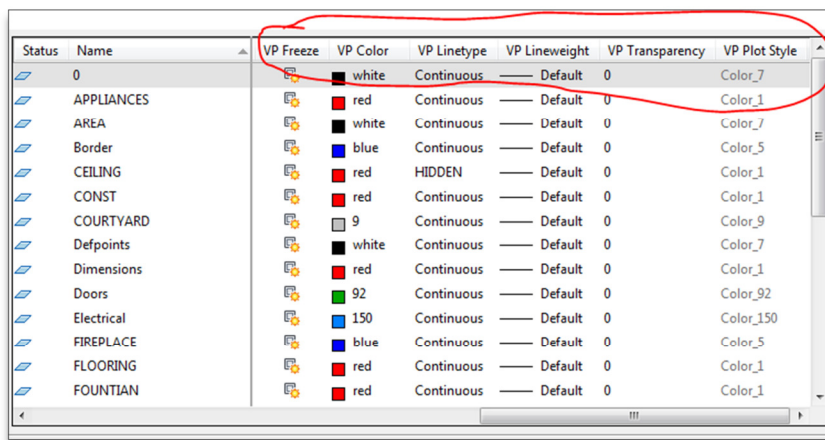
| Status | Name | VP Freeze | VP Color | VP Linetype | VP Lineweight | VP Transparency | VP Plot Style |
|---|---|---|---|---|---|---|---|
| | 0 | | white | Continuous | Default | 0 | Color_7 |
| | APPLIANCES | | red | Continuous | Default | 0 | Color_1 |
| | AREA | | white | Continuous | Default | 0 | Color_7 |
| | Border | | blue | Continuous | Default | 0 | Color_5 |
| | CEILING | | red | HIDDEN | Default | 0 | Color_1 |
| | CONST | | red | Continuous | Default | 0 | Color_1 |
| | COURTYARD | | 9 | Continuous | Default | 0 | Color_9 |
| | Defpoints | | white | Continuous | Default | 0 | Color_7 |
| | Dimensions | | red | Continuous | Default | 0 | Color_1 |
| | Doors | | 92 | Continuous | Default | 0 | Color_92 |
| | Electrical | | 150 | Continuous | Default | 0 | Color_150 |
| | FIREPLACE | | blue | Continuous | Default | 0 | Color_5 |
| | FLOORING | | red | Continuous | Default | 0 | Color_1 |
| | FOUNTIAN | | red | Continuous | Default | 0 | Color_1 |